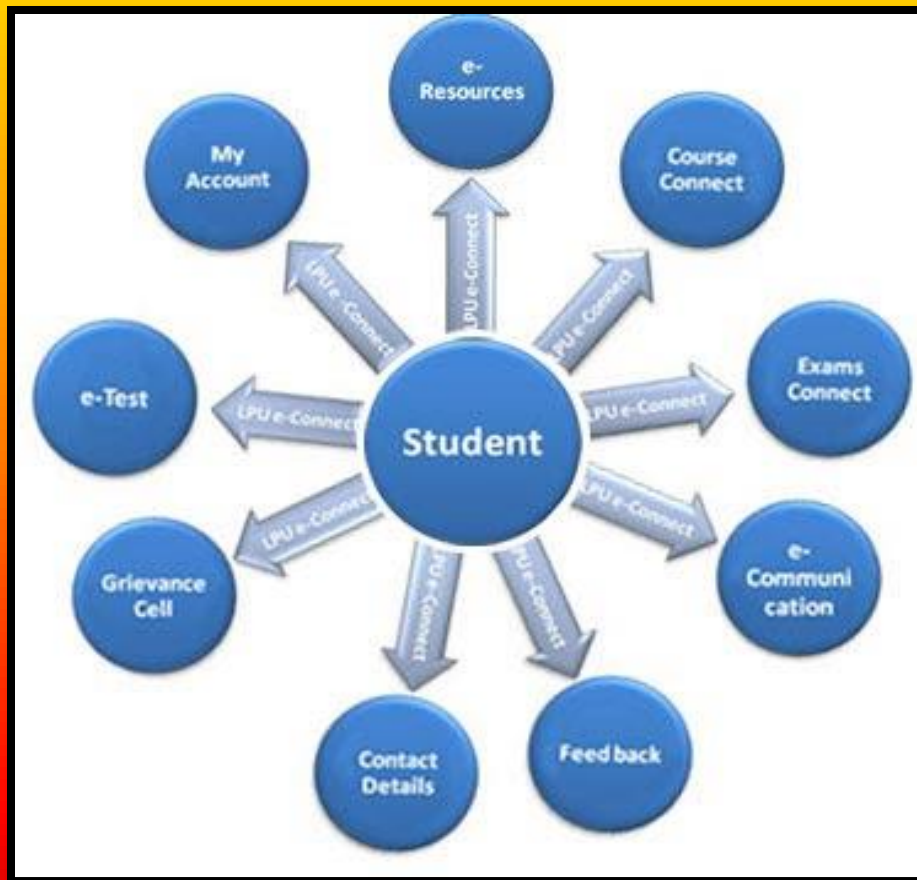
Student

e-Resources

Course Connect

Exams Connect

e-Communication

Feed back

Contact Details

Grievance Cell

e-Test

My Account

LPU e-Connect
LPU e-Connect
LPU e-Connect
LPU e-Connect
LPU e-Connect
LPU e-Connect
LPU e-Connect
LPU e-Connect
LPU e-Connect